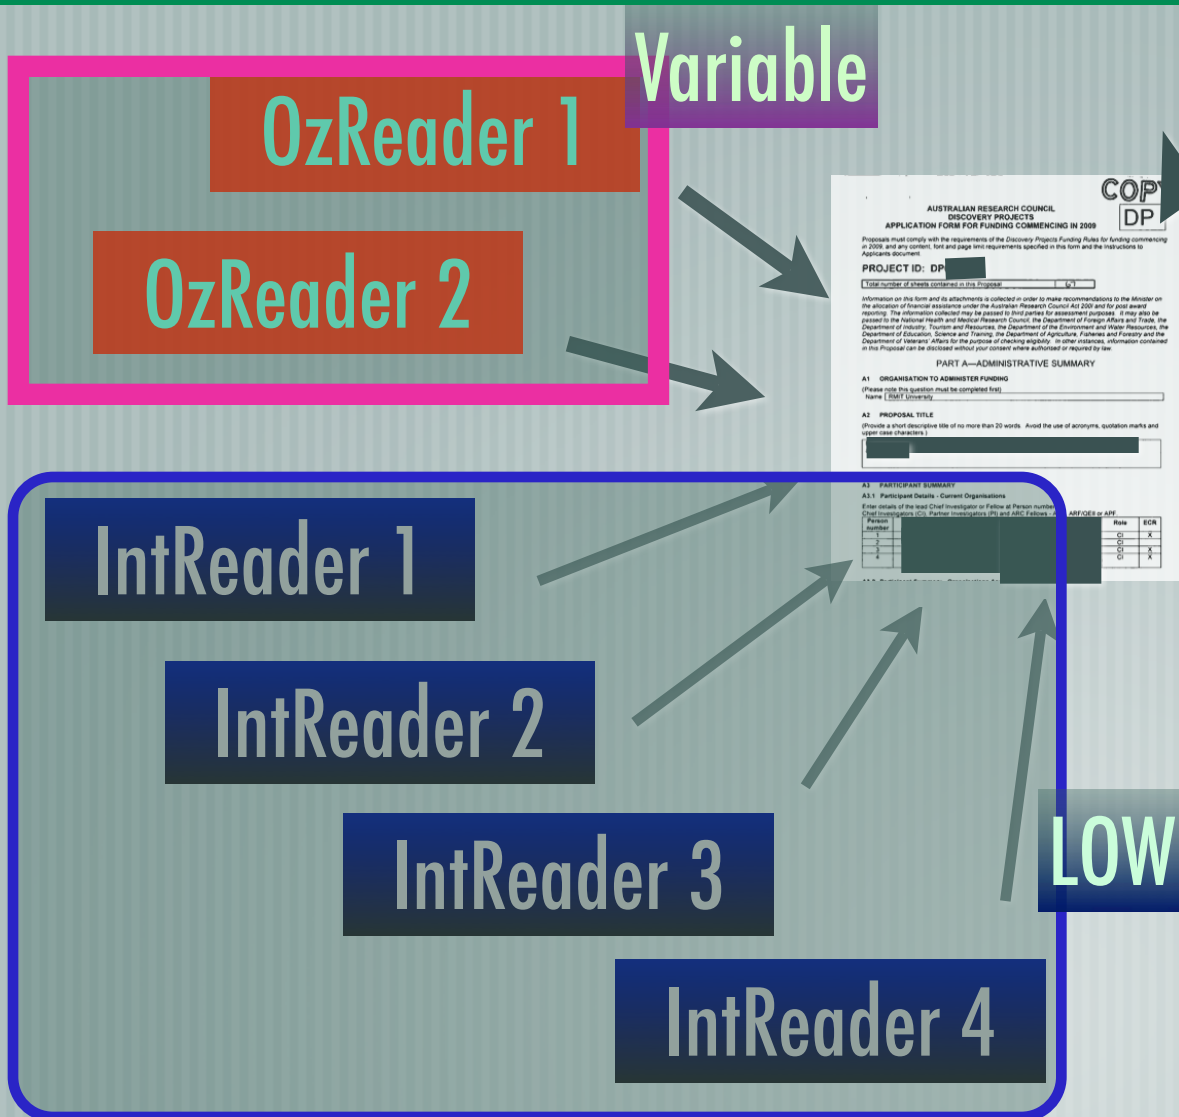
Variable

OzReader 1

OzReader 2

COPY
DP

AUSTRALIAN RESEARCH COUNCIL
DISCOVERY PROJECTS
APPLICATION FORM FOR FUNDING COMMENCING IN 2009

Proposals must comply with the requirements of the Discovery Projects Funding Rules for funding commencing in 2009, and any content, font and page limit requirements specified in this form and the Instructions to Applicants document.

PROJECT ID: DP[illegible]

Total number of sheets contained in this Proposal

Information on this form and its attachments is collected in order to make recommendations to the Minister on the allocation of financial assistance under the Australian Research Council Act 2001 and for post award reporting. The information collected may be passed to third parties for assessment purposes. It may also be passed to the National Health and Medical Research Council, the Department of Foreign Affairs and Trade, the Department of Industry, Tourism and Resources, the Department of the Environment and Water Resources, the Department of Education, Science and Training, the Department of Agriculture, Fisheries and Forestry and the Department of Veterans' Affairs for the purpose of checking eligibility. In other instances, information contained in this Proposal can be disclosed without your consent where authorised or required by law.

PART A—ADMINISTRATIVE SUMMARY

A1 ORGANISATION TO ADMINISTER FUNDING
(Please note this question must be completed first)
Name RMIT University

A2 PROPOSAL TITLE
(Provide a short descriptive title of no more than 20 words. Avoid the use of acronyms, quotation marks and upper case characters.)

A3 PARTICIPANT SUMMARY
A3.1 Participant Details - Current Organisations
Enter details of the lead Chief Investigator or Fellow at Person number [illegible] Chief Investigators (CI), Partner Investigators (PI) and ARC Fellows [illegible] ARF/QEII or APF.

| Person number | | Role | ECR |
|---|---|---|---|
| 1 | | CI | X |
| 2 | | CI | |
| 3 | | CI | X |
| 4 | | CI | X |

IntReader 1

IntReader 2

IntReader 3

IntReader 4

LOW